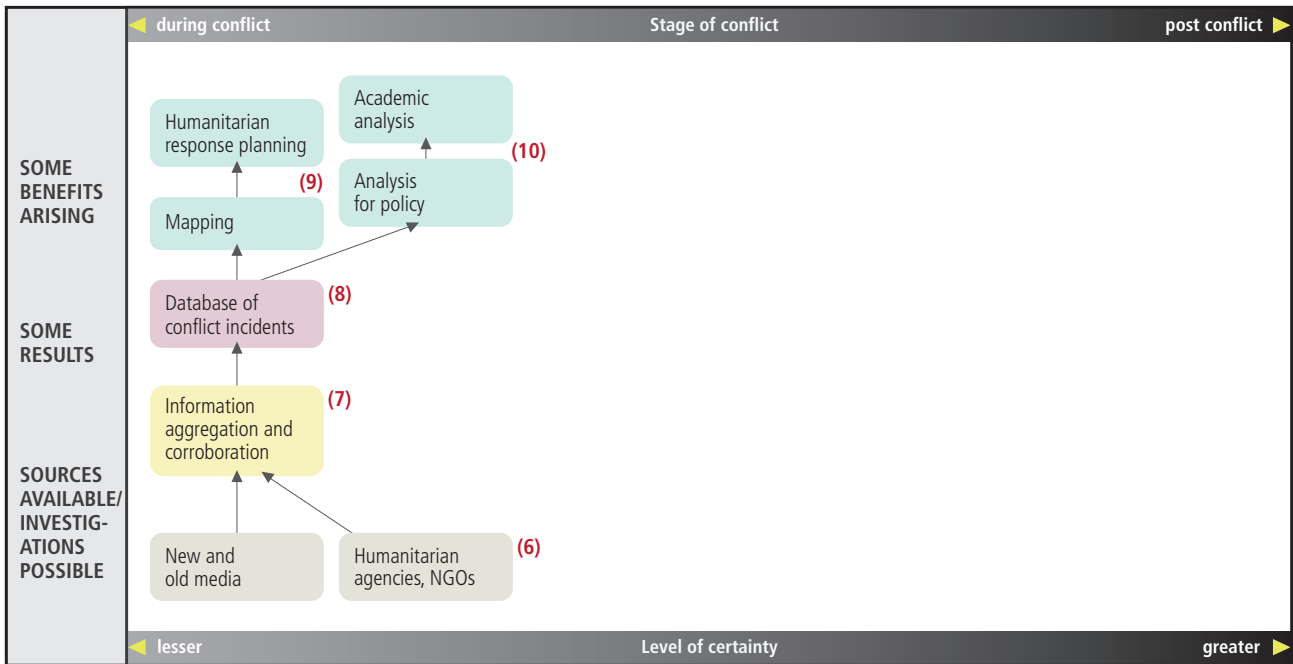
during conflict | Stage of conflict | post conflict

SOME BENEFITS ARISING

SOME RESULTS

SOURCES AVAILABLE/ INVESTIGATIONS POSSIBLE

Academic analysis

Humanitarian response planning

(10)

(9)

Analysis for policy

Mapping

Database of conflict incidents

(8)

Information aggregation and corroboration

(7)

New and old media

Humanitarian agencies, NGOs

(6)

lesser | Level of certainty | greater